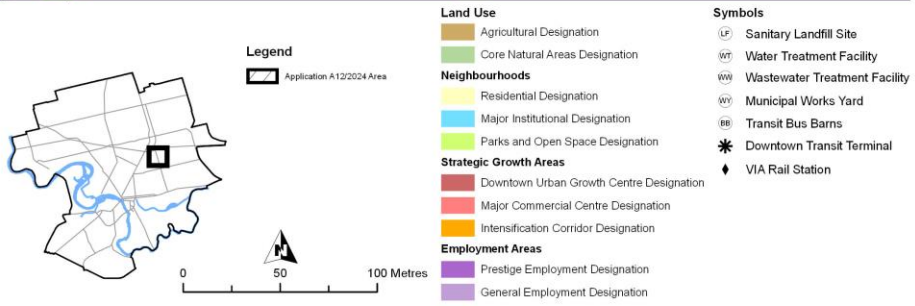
Legend

Application A12/2024 Area

N

0 50 100 Metres

Land Use

Agricultural Designation

Core Natural Areas Designation

Neighbourhoods

Residential Designation

Major Institutional Designation

Parks and Open Space Designation

Strategic Growth Areas

Downtown Urban Growth Centre Designation

Major Commercial Centre Designation

Intensification Corridor Designation

Employment Areas

Prestige Employment Designation

General Employment Designation

Symbols

LF Sanitary Landfill Site

WT Water Treatment Facility

WW Wastewater Treatment Facility

WY Municipal Works Yard

BB Transit Bus Barns

Downtown Transit Terminal

VIA Rail Station